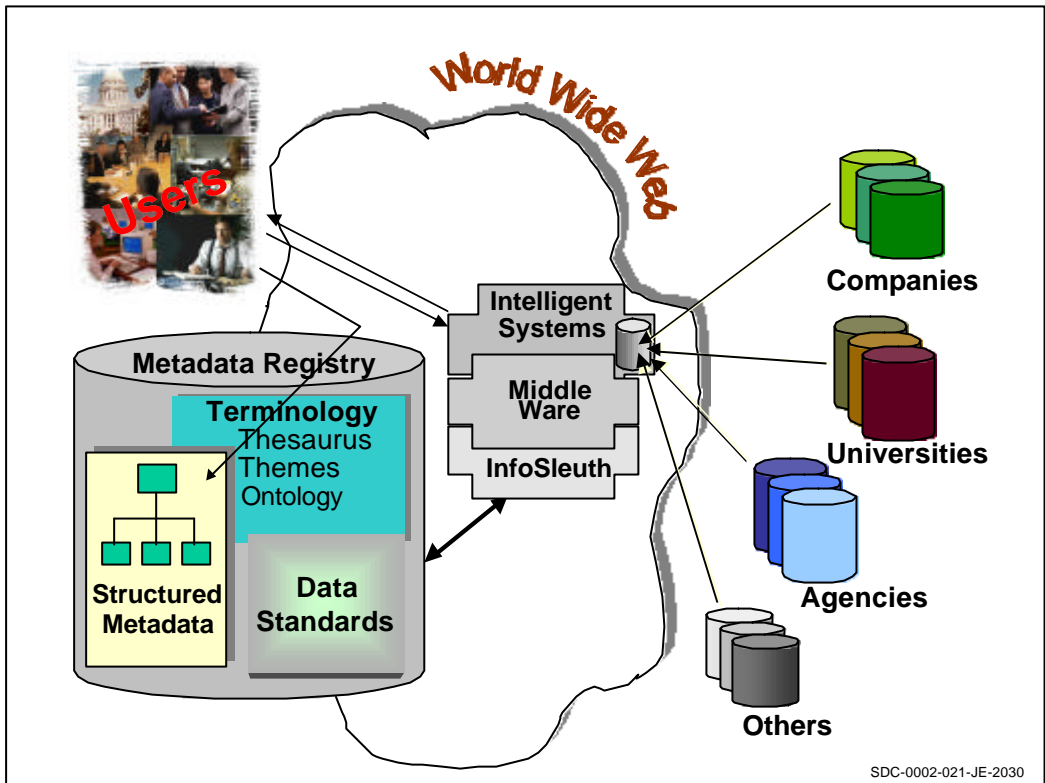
World Wide Web

Users

Companies

Intelligent Systems

Middle Ware

InfoSleuth

Metadata Registry

Terminology
Thesaurus
Themes
Ontology

Universities

Structured Metadata

Data Standards

Agencies

Others

SDC-0002-021-JE-2030